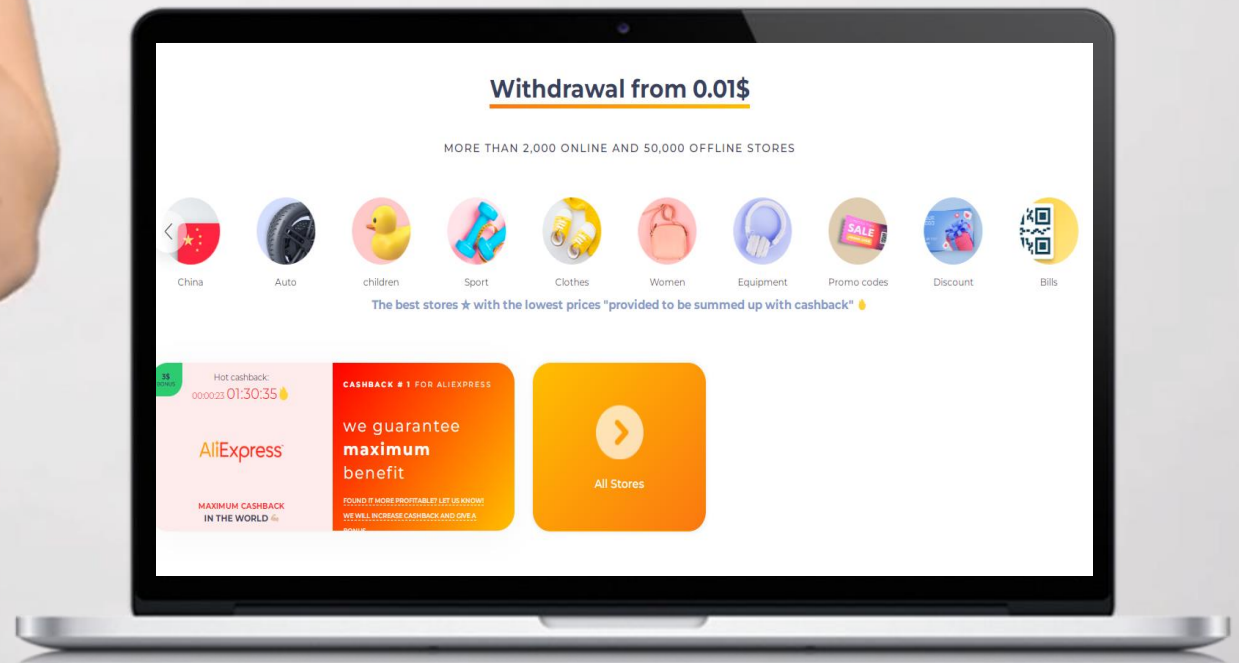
Withdrawal from 0.01$

MORE THAN 2,000 ONLINE AND 50,000 OFFLINE STORES

China
Auto
children
Sport
Clothes
Women
Equipment
Promo codes
Discount
Bills

The best stores ★ with the lowest prices "provided to be summed up with cashback"

3$ BONUS

Hot cashback:
00:00:23 01:30:35

AliExpress

MAXIMUM CASHBACK IN THE WORLD

CASHBACK # 1 FOR ALIEXPRESS

we guarantee maximum benefit

FOUND IT MORE PROFITABLE? LET US KNOW!
WE WILL INCREASE CASHBACK AND GIVE A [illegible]

All Stores